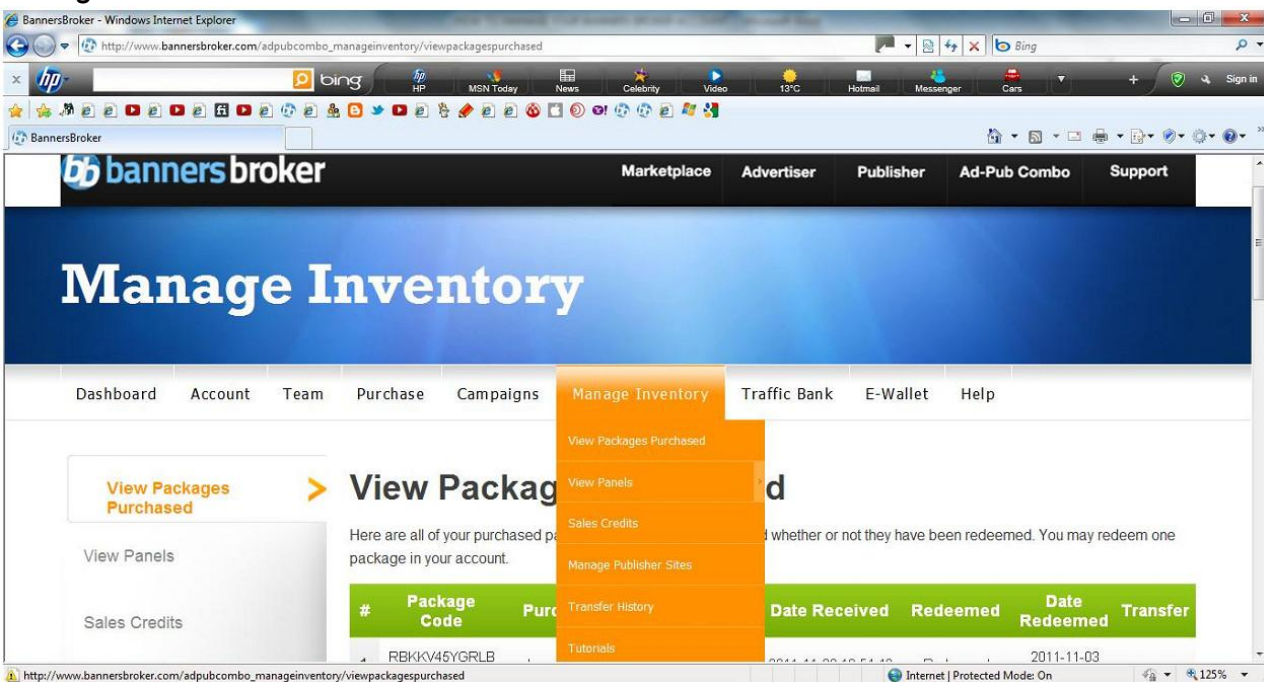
BannersBroker - Windows Internet Explorer

http://www.bannersbroker.com/adpubcombo_manageinventory/viewpackagespurchased

Bing

bing HP MSN Today News Celebrity Video 13°C Hotmail Messenger Cars Sign in

BannersBroker

bannersbroker

Marketplace Advertiser Publisher Ad-Pub Combo Support

Manage Inventory

Dashboard Account Team Purchase Campaigns Manage Inventory Traffic Bank E-Wallet Help

View Packages Purchased
View Panels
Sales Credits
Manage Publisher Sites
Transfer History
Tutorials

View Packages Purchased

View Panels

Sales Credits

View Packag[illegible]d

Here are all of your purchased p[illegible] whether or not they have been redeemed. You may redeem one package in your account.

| # | Package Code | Purc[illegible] | Date Received | Redeemed | Date Redeemed | Transfer |
|---|---|---|---|---|---|---|
| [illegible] | RBKKV45YGRLB | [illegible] | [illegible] | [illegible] | 2011-11-03 | |

http://www.bannersbroker.com/adpubcombo_manageinventory/viewpackagespurchased

Internet | Protected Mode: On

125%